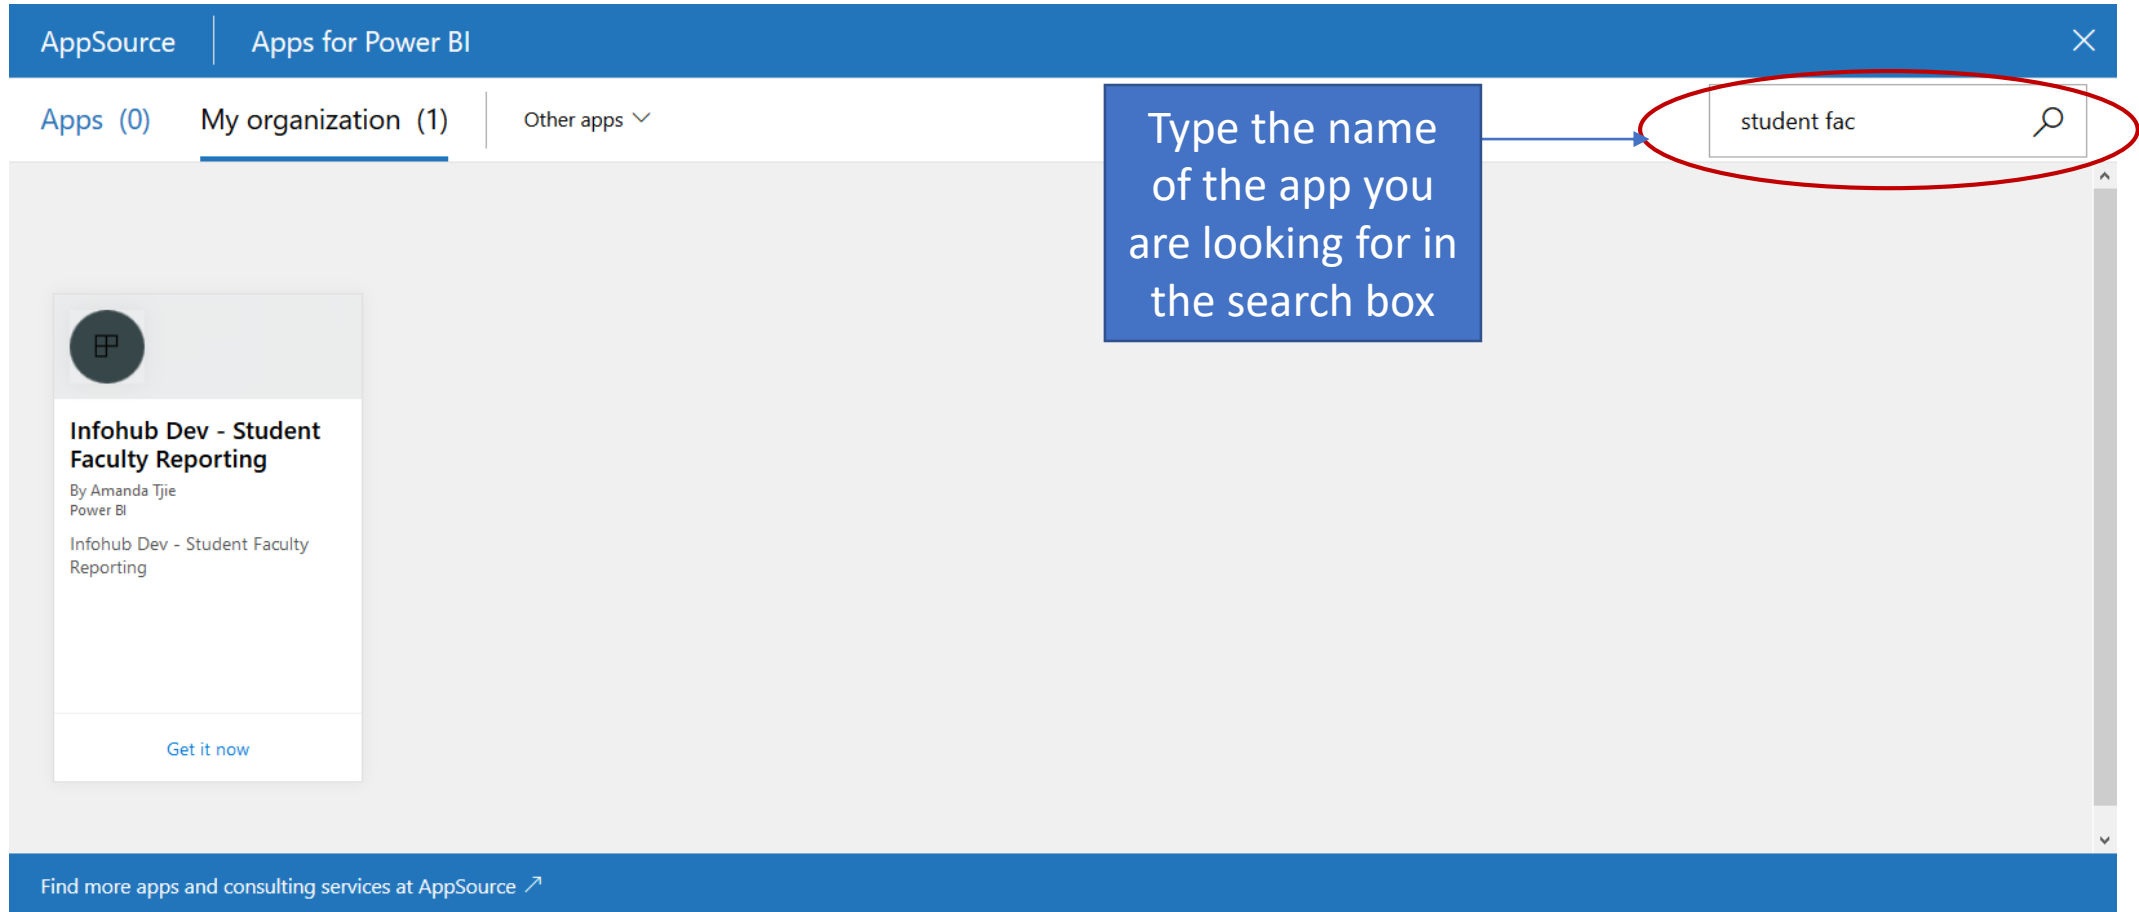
AppSource | Apps for Power BI

Apps (0) My organization (1) Other apps

Type the name of the app you are looking for in the search box

student fac

Infohub Dev - Student Faculty Reporting
By Amanda Tjie
Power BI
Infohub Dev - Student Faculty Reporting

Get it now

Find more apps and consulting services at AppSource ↗